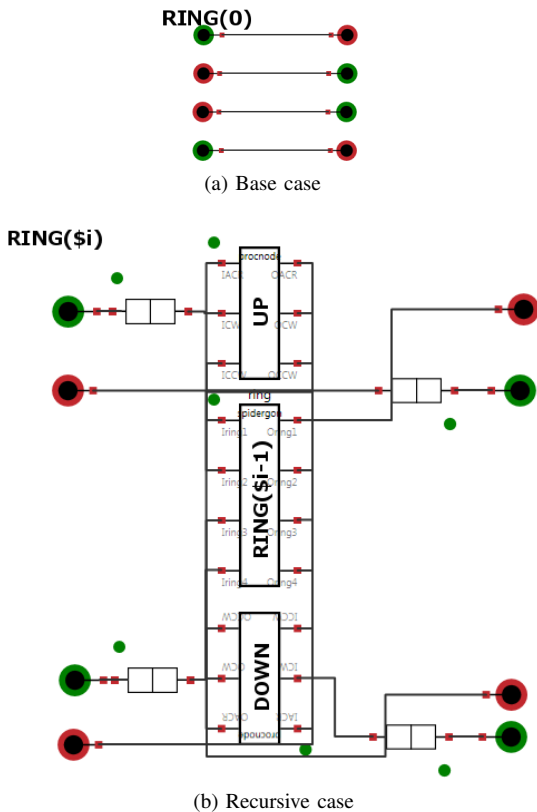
RING(0)

(a) Base case

RING($i)

procnode
IACR
OACR
UP
ICW
OCW
ICCW
OCCW
ring
spidergon
Iring1
Oring1
RING($i-1)
Iring2
Oring2
Iring3
Oring3
Iring4
Oring4
OCCW
ICCW
DOWN
OCW
ICW
OACR
IACR
procnode

(b) Recursive case